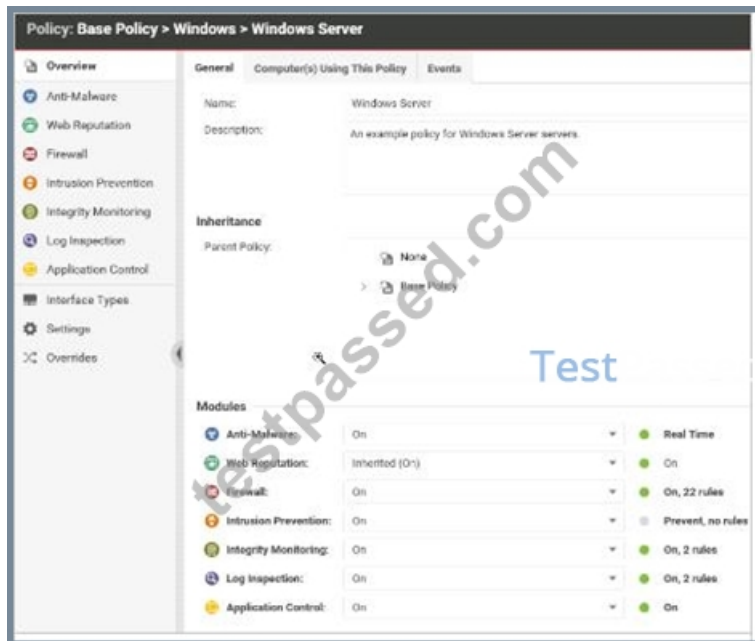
Policy: Base Policy > Windows > Windows Server

Overview
Anti-Malware
Web Reputation
Firewall
Intrusion Prevention
Integrity Monitoring
Log Inspection
Application Control
Interface Types
Settings
Overrides

General | Computer(s) Using This Policy | Events

Name: Windows Server
Description: An example policy for Windows Server servers.

Inheritance
Parent Policy:
None
Base Policy

testpassed.com
Test

Modules

| | | |
|---|---|---|
| Anti-Malware: | On | Real Time |
| Web Reputation: | Inherited (On) | On |
| Firewall: | On | On, 22 rules |
| Intrusion Prevention: | On | Prevent, no rules |
| Integrity Monitoring: | On | On, 2 rules |
| Log Inspection: | On | On, 2 rules |
| Application Control: | On | On |